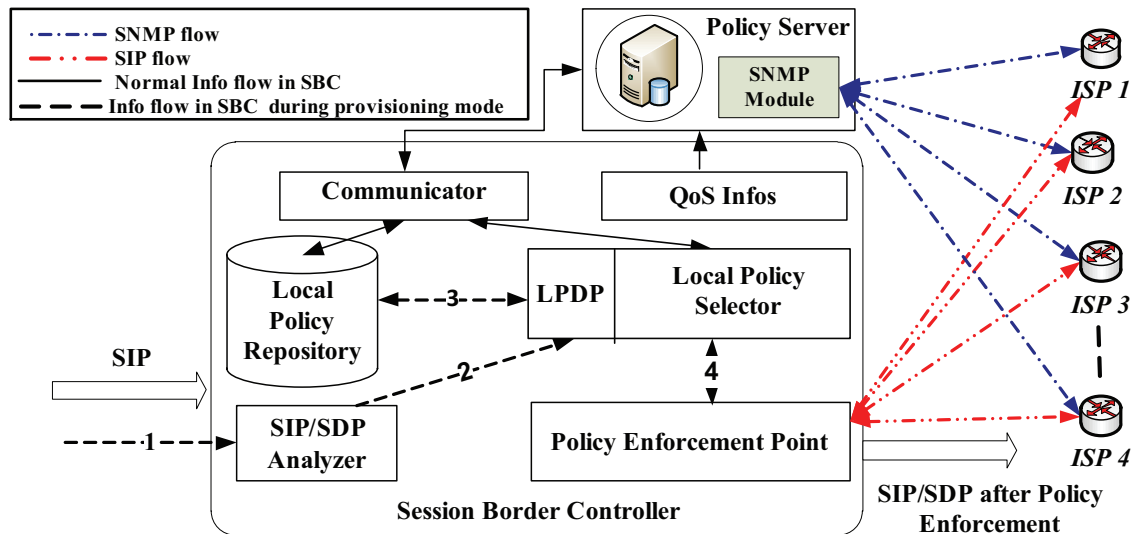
SNMP flow
SIP flow
Normal Info flow in SBC
Info flow in SBC during provisioning mode

Policy Server
SNMP Module

ISP 1
ISP 2
ISP 3
ISP 4

Communicator
QoS Infos

Local Policy Repository
LPDP
Local Policy Selector
3
2
4
1

SIP
SIP/SDP Analyzer
Policy Enforcement Point

Session Border Controller

SIP/SDP after Policy Enforcement